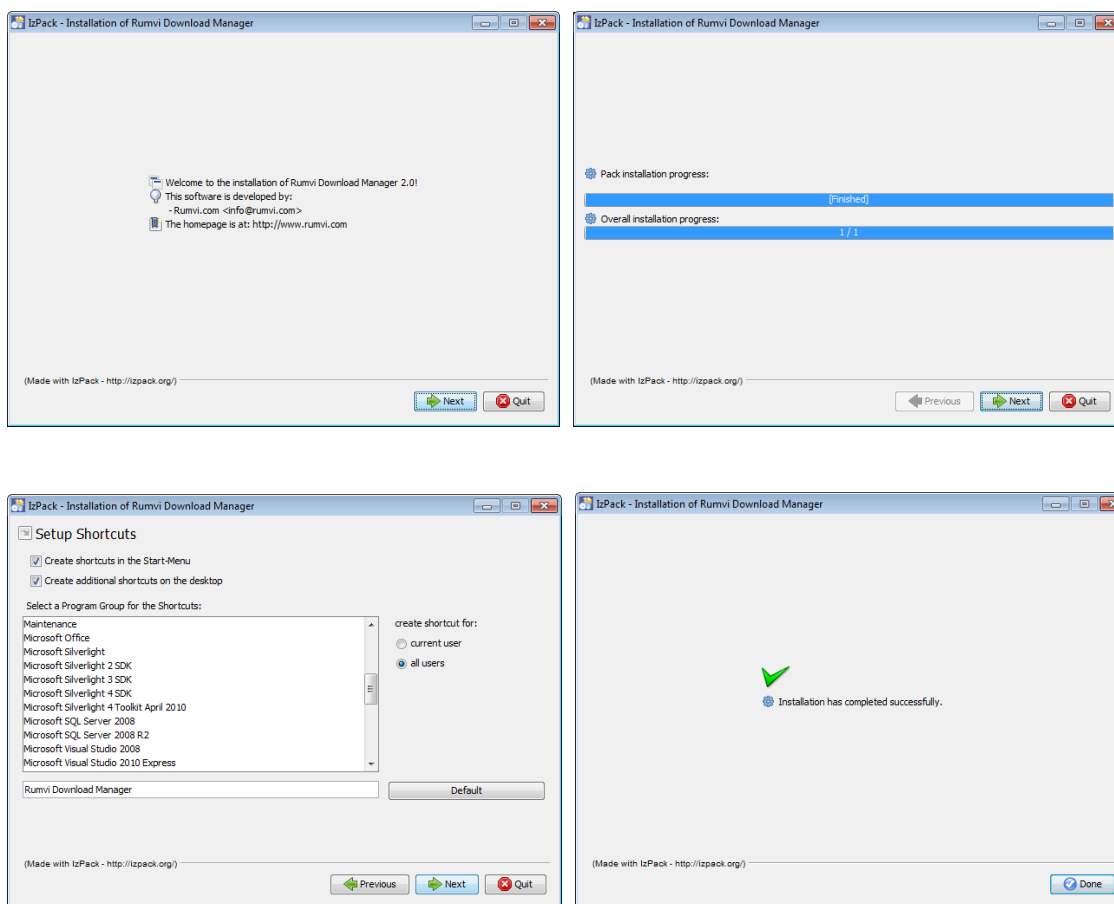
IzPack - Installation of Rumvi Download Manager

Welcome to the installation of Rumvi Download Manager 2.0!
This software is developed by:
- Rumvi.com <info@rumvi.com>
The homepage is at: http://www.rumvi.com

(Made with IzPack - http://izpack.org/)

Next
Quit

IzPack - Installation of Rumvi Download Manager

Pack installation progress:
[Finished]
Overall installation progress:
1 / 1

(Made with IzPack - http://izpack.org/)

Previous
Next
Quit

IzPack - Installation of Rumvi Download Manager

Setup Shortcuts

Create shortcuts in the Start-Menu
Create additional shortcuts on the desktop

Select a Program Group for the Shortcuts:

Maintenance
Microsoft Office
Microsoft Silverlight
Microsoft Silverlight 2 SDK
Microsoft Silverlight 3 SDK
Microsoft Silverlight 4 SDK
Microsoft Silverlight 4 Toolkit April 2010
Microsoft SQL Server 2008
Microsoft SQL Server 2008 R2
Microsoft Visual Studio 2008
Microsoft Visual Studio 2010 Express

create shortcut for:
current user
all users

Rumvi Download Manager
Default

(Made with IzPack - http://izpack.org/)

Previous
Next
Quit

IzPack - Installation of Rumvi Download Manager

Installation has completed successfully.

(Made with IzPack - http://izpack.org/)

Done